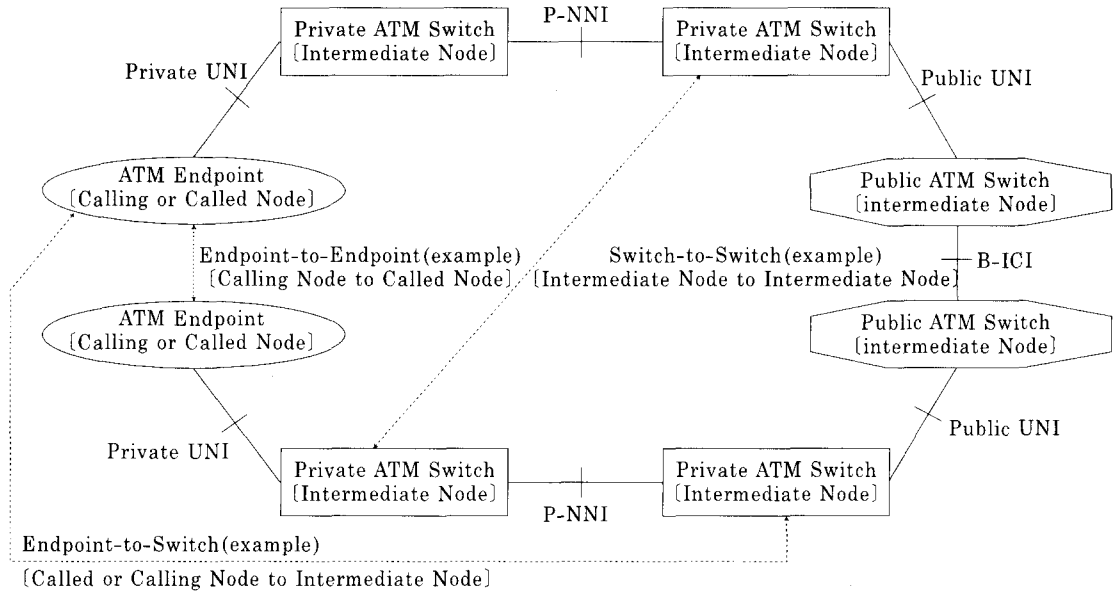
Private ATM Switch
〔Intermediate Node〕

P-NNI

Private ATM Switch
〔Intermediate Node〕

Private UNI

Public UNI

ATM Endpoint
〔Calling or Called Node〕

Public ATM Switch
〔intermediate Node〕

Endpoint-to-Endpoint(example)
〔Calling Node to Called Node〕

Switch-to-Switch(example)
〔Intermediate Node to Intermediate Node〕

B-ICI

ATM Endpoint
〔Calling or Called Node〕

Public ATM Switch
〔intermediate Node〕

Public UNI

Private UNI

Private ATM Switch
〔Intermediate Node〕

P-NNI

Private ATM Switch
〔Intermediate Node〕

Endpoint-to-Switch(example)
〔Called or Calling Node to Intermediate Node〕